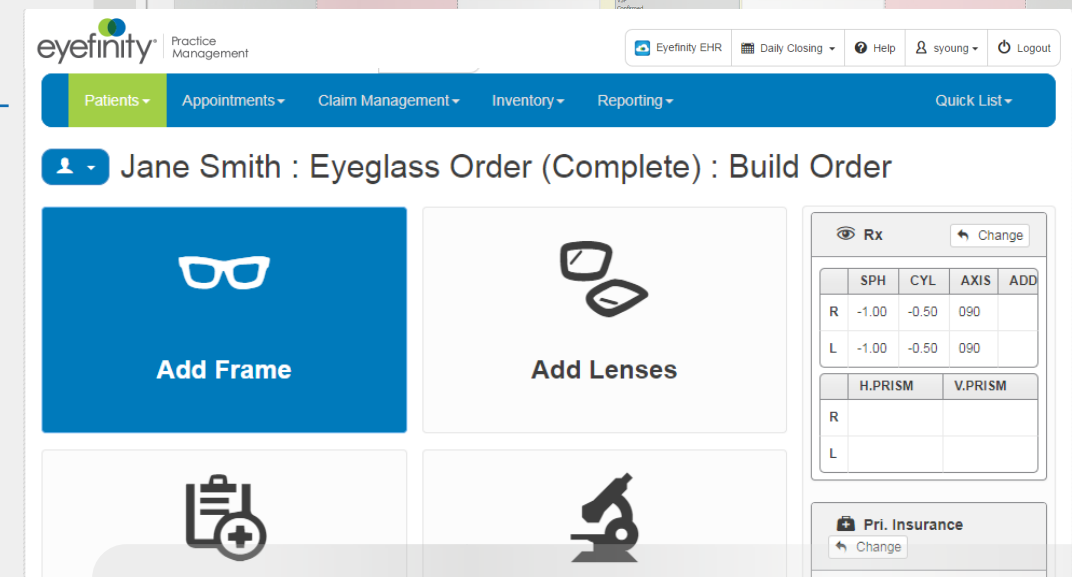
eyefinity® Practice Management

Eyefinity EHR | Daily Closing | Help | syoung | Logout

Patients | Appointments | Claim Management | Inventory | Reporting | Quick List

Jane Smith : Eyeglass Order (Complete) : Build Order

Add Frame

Add Lenses

Rx Change

| | SPH | CYL | AXIS | ADD |
|---|---|---|---|---|
| R | -1.00 | -0.50 | 090 | |
| L | -1.00 | -0.50 | 090 | |

| | H.PRISM | V.PRISM |
|---|---|---|
| R | | |
| L | | |

Pri. Insurance
Change